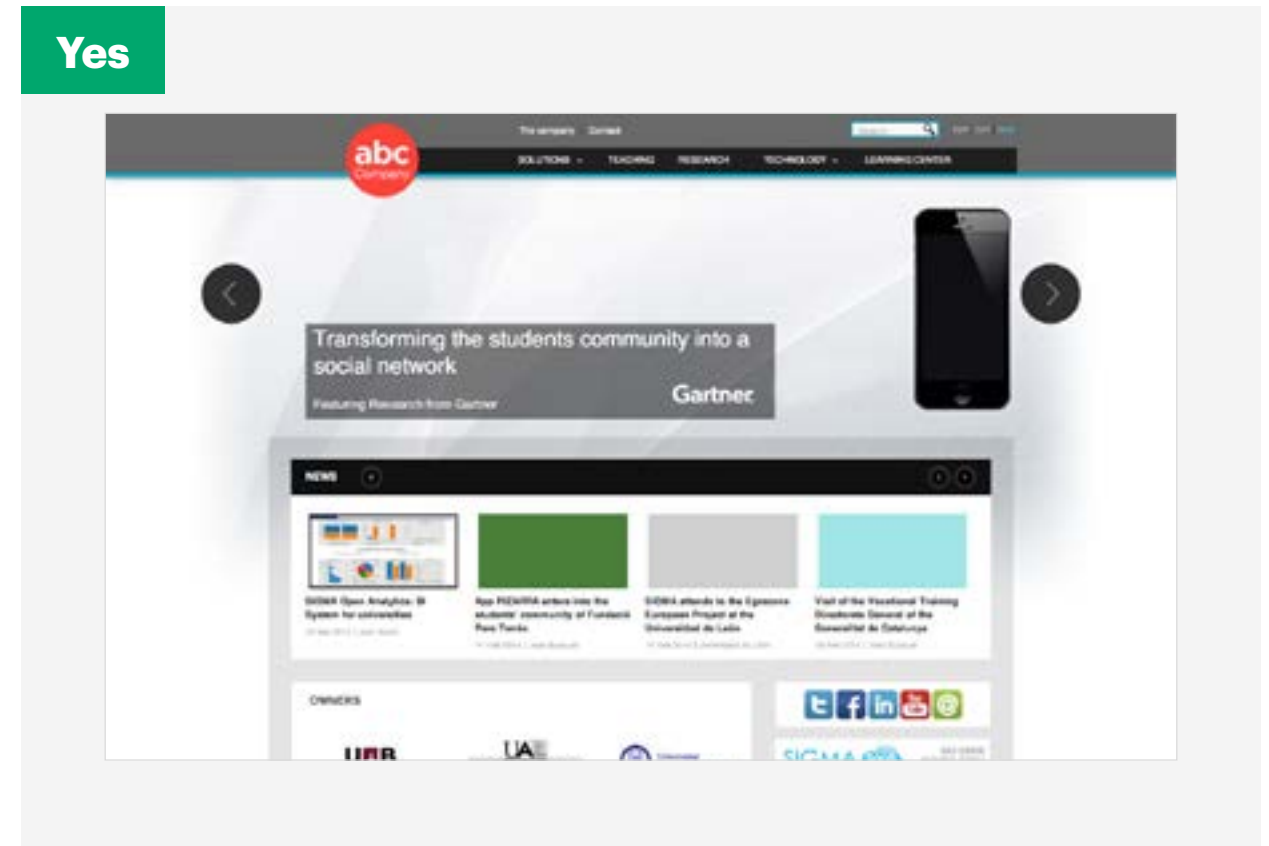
Yes

The company Contact

abc Company

SOLUTIONS TEACHING RESEARCH TECHNOLOGY LEARNING CENTER

Transforming the students community into a social network

Featuring Research from Gartner

Gartner

NEWS

SIGMA Open Analytics: BI System for universities

App FIZAVRA enters into the students' community of Fundació Pere Tarrés

SIGMA attends to the Erasmus European Project at the Universidad de León

Visit of the Vocational Training Directorate General of the Generalitat de Catalunya

OWNERS

UAB

UA

SIGMA